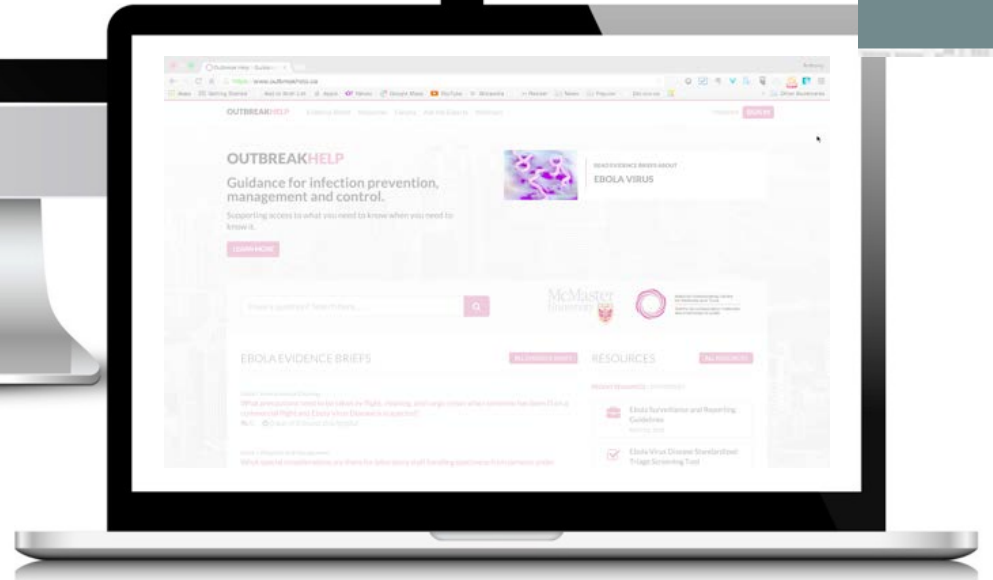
OUTBREAKHELP

OUTBREAKHELP

Guidance for infection prevention, management and control.

Supporting access to what you need to know when you need to know it.

LEARN MORE

EBOLA VIRUS

McMaster University

EBOLA EVIDENCE BRIEFS

RESOURCES

Ebola Surveillance and Reporting Guidelines

Ebola Virus Disease Standardized Triage Screening Tool